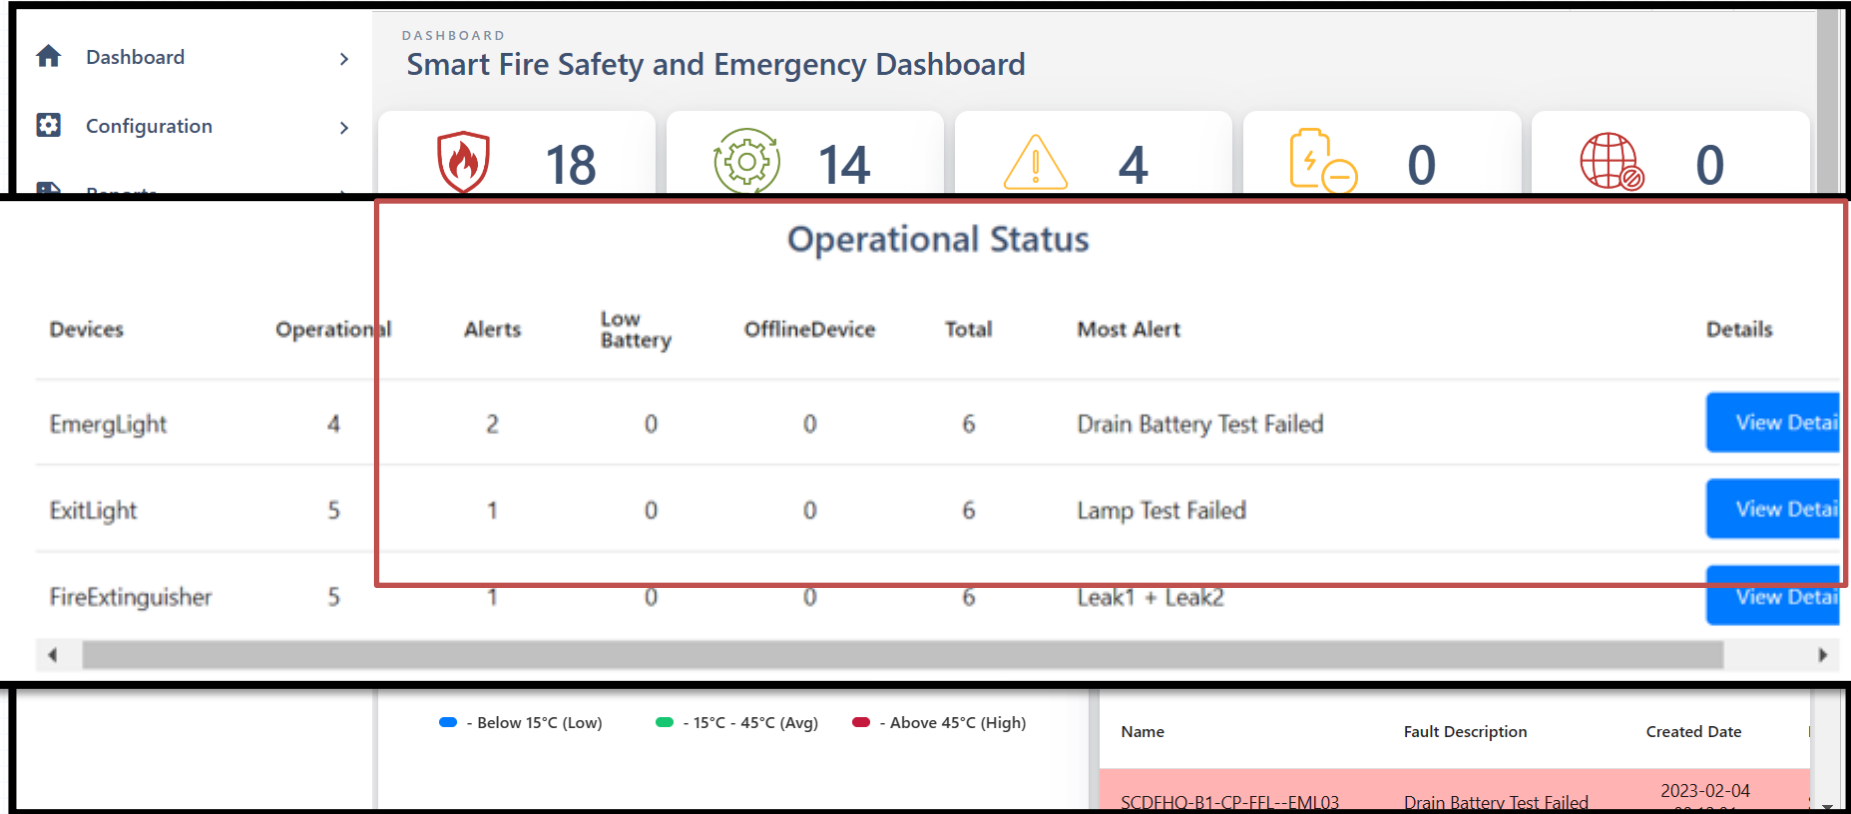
Dashboard

Configuration

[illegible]

DASHBOARD

Smart Fire Safety and Emergency Dashboard

18

14

4

0

0

Operational Status

| Devices | Operational | Alerts | Low Battery | OfflineDevice | Total | Most Alert | Details |
|---|---|---|---|---|---|---|---|
| EmergLight | 4 | 2 | 0 | 0 | 6 | Drain Battery Test Failed | View Detai |
| ExitLight | 5 | 1 | 0 | 0 | 6 | Lamp Test Failed | View Detai |
| FireExtinguisher | 5 | 1 | 0 | 0 | 6 | Leak1 + Leak2 | View Detai |

- Below 15°C (Low)   - 15°C - 45°C (Avg)   - Above 45°C (High)

| Name | Fault Description | Created Date |
|---|---|---|
| SCDFHQ-B1-CP-FFL--EML03 | Drain Battery Test Failed | 2023-02-04 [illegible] |